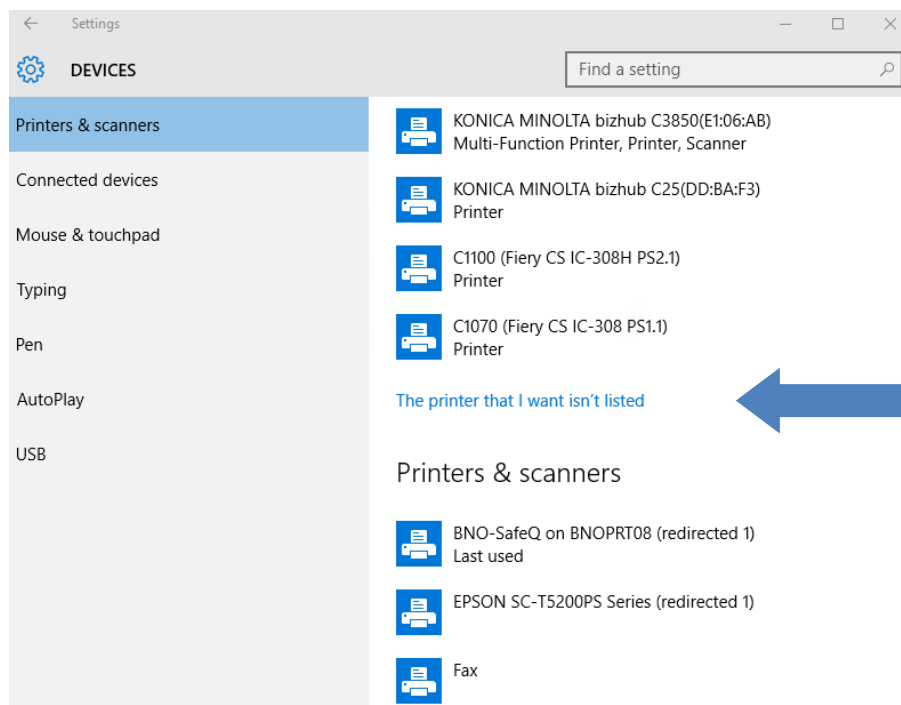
Settings

DEVICES

Find a setting

Printers & scanners

Connected devices

Mouse & touchpad

Typing

Pen

AutoPlay

USB

KONICA MINOLTA bizhub C3850(E1:06:AB)
Multi-Function Printer, Printer, Scanner

KONICA MINOLTA bizhub C25(DD:BA:F3)
Printer

C1100 (Fiery CS IC-308H PS2.1)
Printer

C1070 (Fiery CS IC-308 PS1.1)
Printer

The printer that I want isn't listed

Printers & scanners

BNO-SafeQ on BNOPRT08 (redirected 1)
Last used

EPSON SC-T5200PS Series (redirected 1)

Fax